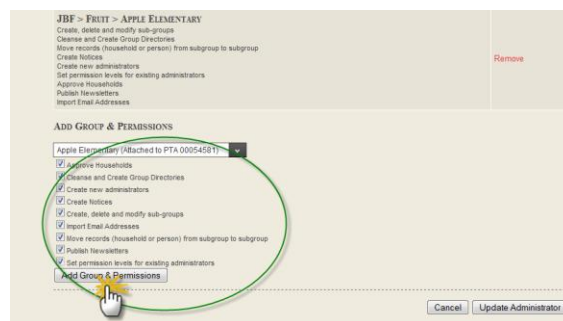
JBF > FRUIT > APPLE ELEMENTARY
Create, delete and modify sub-groups
Cleanse and Create Group Directories
Move records (household or person) from subgroup to subgroup
Create Notices
Create new administrators
Set permission levels for existing administrators
Approve Households
Publish Newsletters
Import Email Addresses

Remove

ADD GROUP & PERMISSIONS

Apple Elementary (Attached to PTA 00054581)

Approve Households
Cleanse and Create Group Directories
Create new administrators
Create Notices
Create, delete and modify sub-groups
Import Email Addresses
Move records (household or person) from subgroup to subgroup
Publish Newsletters
Set permission levels for existing administrators

Add Group & Permissions

Cancel
Update Administrator